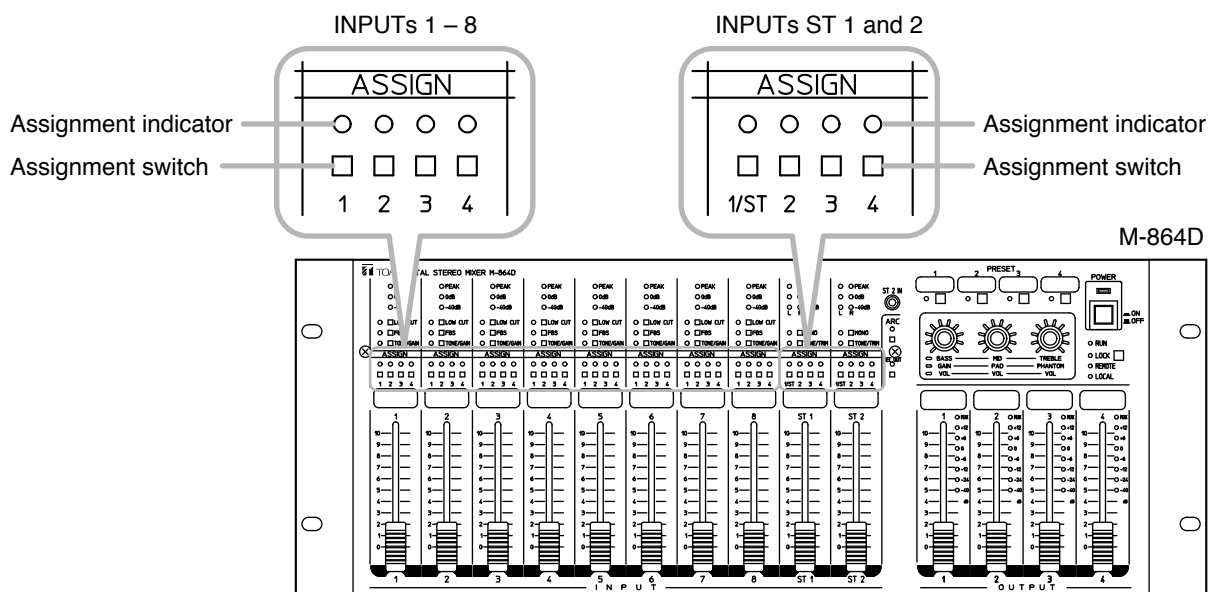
INPUTs 1 – 8

ASSIGN

Assignment indicator

Assignment switch

1 2 3 4

INPUTs ST 1 and 2

ASSIGN

Assignment indicator

Assignment switch

1/ST 2 3 4

M-864D

TOA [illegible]TAL STEREO MIXER M-864D

PEAK 0dB -40dB LOW CUT PBS TONE/GAIN

ASSIGN 1 2 3 4

ST 2 IN

ARC

MONO TONE/TRIM

PRESET 1 2 3 4

POWER ON OFF

BASS GAIN VOL MID PAD VOL TREBLE PHANTON VOL

RUN LOCK REMOTE LOCAL

1 2 3 4 5 6 7 8 ST 1 ST 2

INPUT

OUTPUT

1 2 3 4